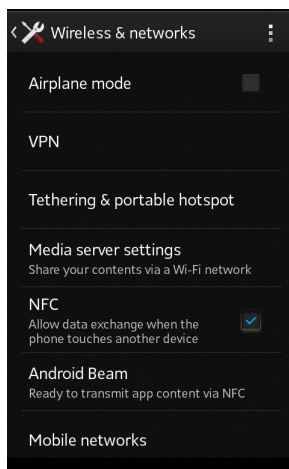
Wireless & networks

Airplane mode

VPN

Tethering & portable hotspot

Media server settings
Share your contents via a Wi-Fi network

NFC
Allow data exchange when the phone touches another device

Android Beam
Ready to transmit app content via NFC

Mobile networks